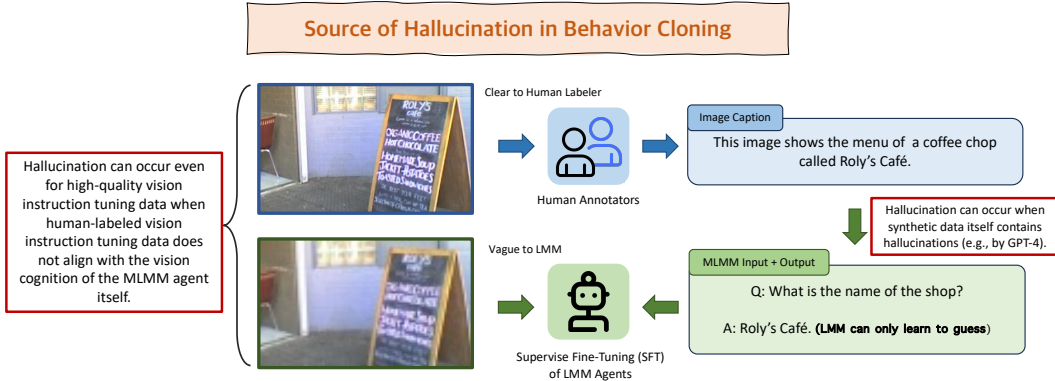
Source of Hallucination in Behavior Cloning

Hallucination can occur even for high-quality vision instruction tuning data when human-labeled vision instruction tuning data does not align with the vision cognition of the MLMM agent itself.

ROLY'S CAFE ORGANIC COFFEE HOT CHOCOLATE HOMEMADE SOUP TOASTIES FILLED SANDWICHES

Clear to Human Labeler

Human Annotators

Image Caption

This image shows the menu of a coffee chop called Roly's Café.

Hallucination can occur when synthetic data itself contains hallucinations (e.g., by GPT-4).

Vague to LMM

MLMM Input + Output

Q: What is the name of the shop?

A: Roly's Café. (LMM can only learn to guess)

Supervise Fine-Tuning (SFT) of LMM Agents